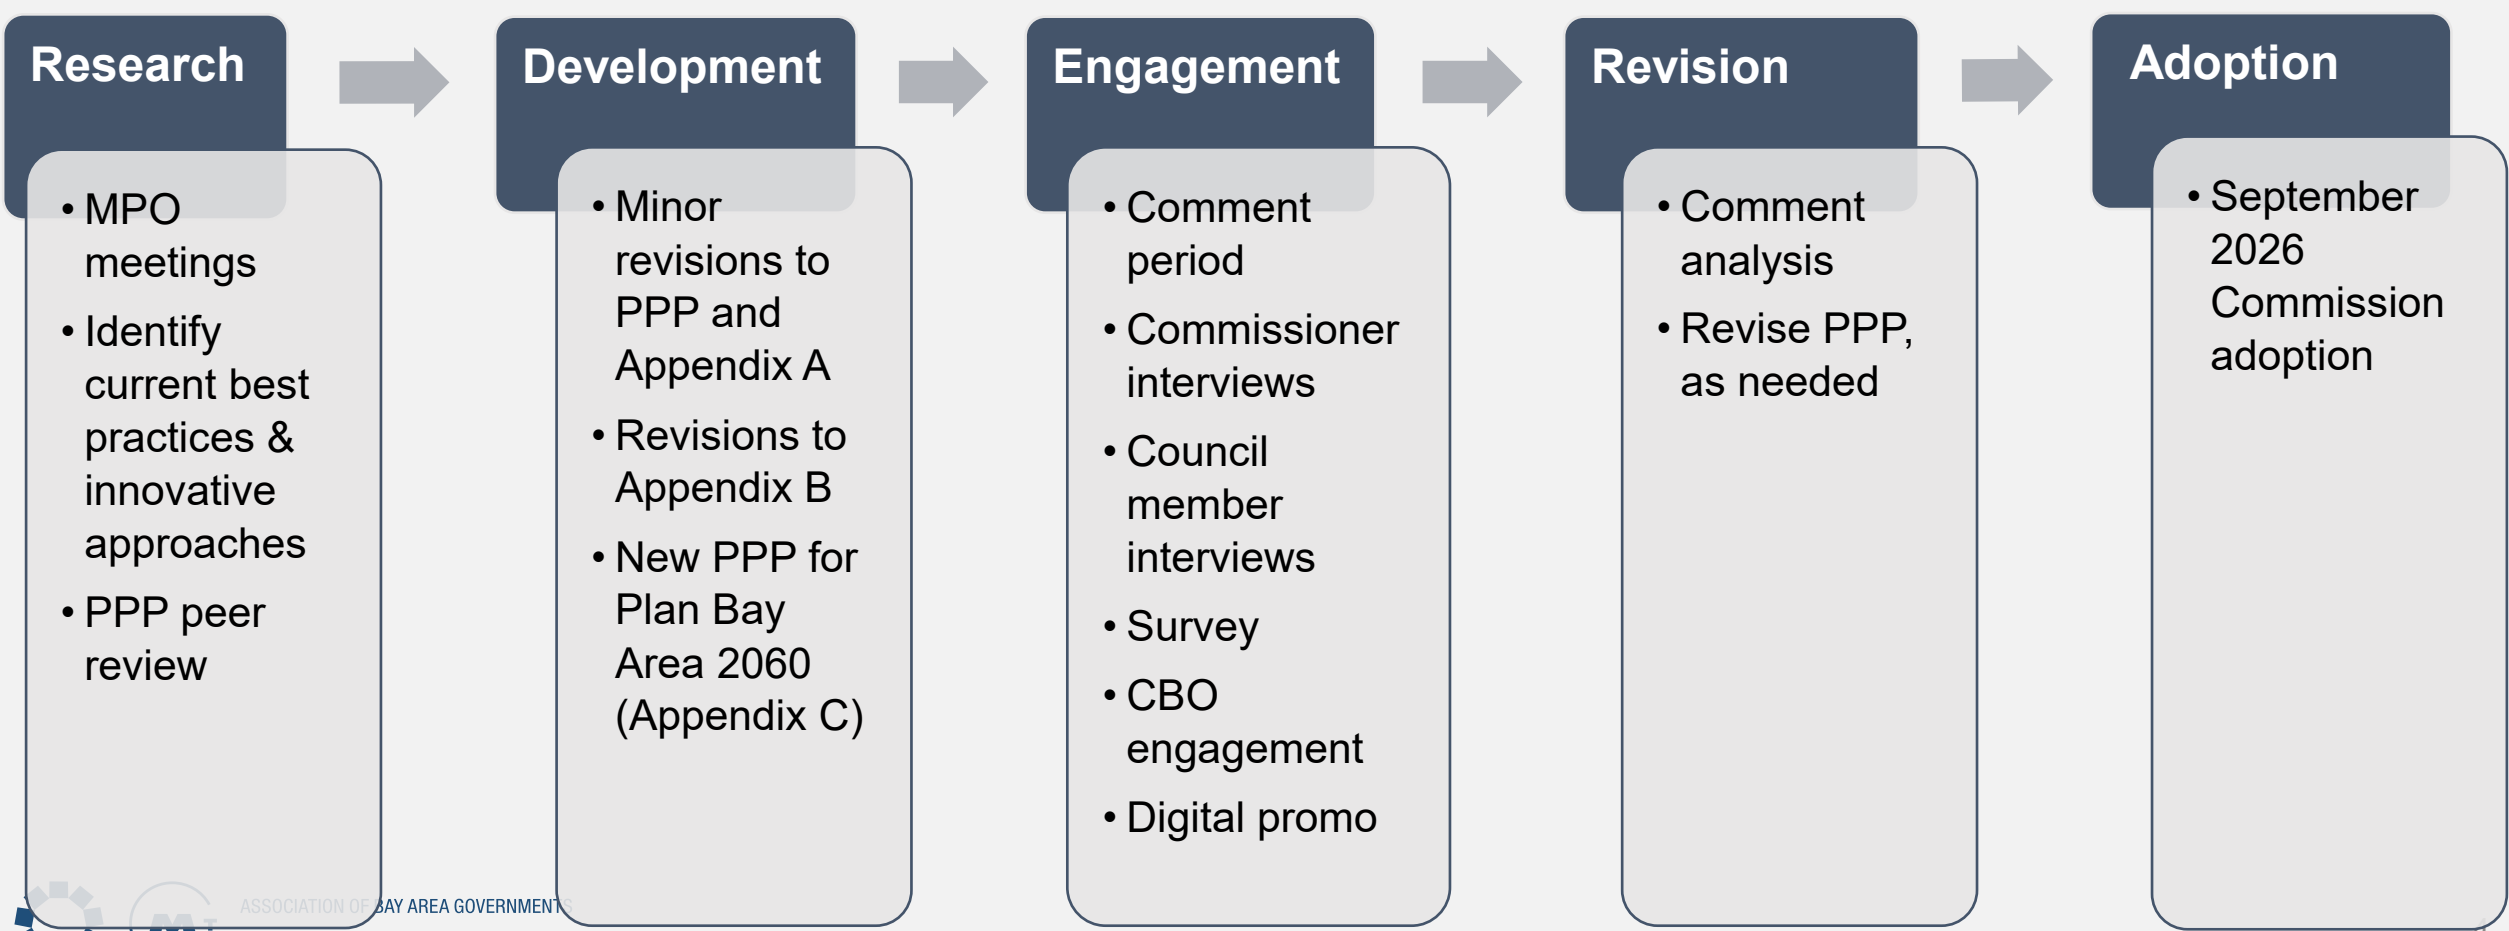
Research

• MPO meetings
• Identify current best practices & innovative approaches
• PPP peer review

Development

• Minor revisions to PPP and Appendix A
• Revisions to Appendix B
• New PPP for Plan Bay Area 2060 (Appendix C)

Engagement

• Comment period
• Commissioner interviews
• Council member interviews
• Survey
• CBO engagement
• Digital promo

Revision

• Comment analysis
• Revise PPP, as needed

Adoption

• September 2026 Commission adoption

ASSOCIATION OF BAY AREA GOVERNMENTS